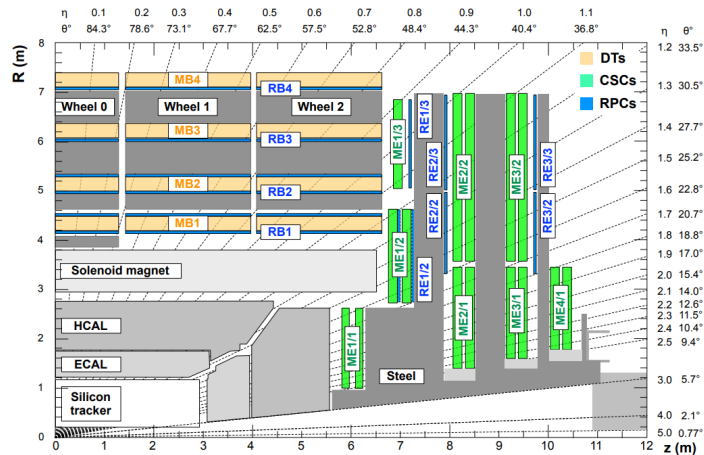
η 0.1 0.2 0.3 0.4 0.5 0.6 0.7 0.8 0.9 1.0 1.1
θ° 84.3° 78.6° 73.1° 67.7° 62.5° 57.5° 52.8° 48.4° 44.3° 40.4° 36.8°

η θ°
1.2 33.5°
1.3 30.5°
1.4 27.7°
1.5 25.2°
1.6 22.8°
1.7 20.7°
1.8 18.8°
1.9 17.0°
2.0 15.4°
2.1 14.0°
2.2 12.6°
2.3 11.5°
2.4 10.4°
2.5 9.4°
3.0 5.7°
4.0 2.1°
5.0 0.77°

DTs
CSCs
RPCs

R (m)
8
7
6
5
4
3
2
1
0

MB4
RB4
Wheel 0
Wheel 1
Wheel 2
MB3
RB3
MB2
RB2
MB1
RB1
ME1/3
RE1/3
RE2/3
ME2/2
ME3/2
RE3/3
RE2/2
RE3/2
ME1/2
RE1/2
Solenoid magnet
ME2/1
ME3/1
ME4/1
HCAL
ME1/1
ECAL
Steel
Silicon tracker

0 1 2 3 4 5 6 7 8 9 10 11 12
z (m)